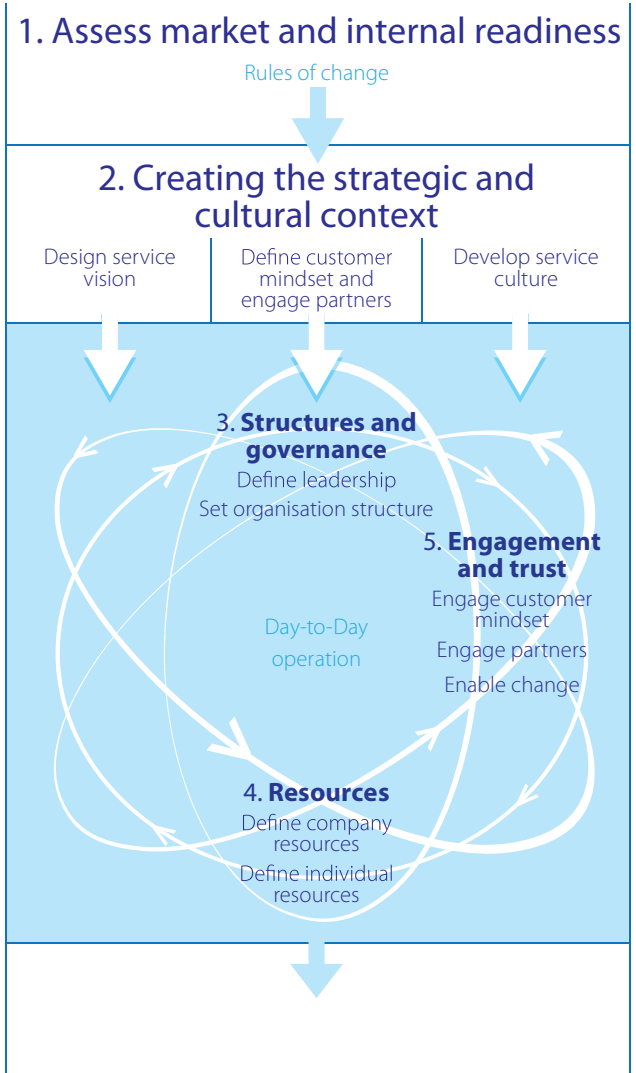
1. Assess market and internal readiness

Rules of change

2. Creating the strategic and cultural context

Design service vision

Define customer mindset and engage partners

Develop service culture

3. **Structures and governance**
Define leadership
Set organisation structure

5. **Engagement and trust**
Engage customer mindset
Engage partners
Enable change

Day-to-Day operation

4. **Resources**
Define company resources
Define individual resources